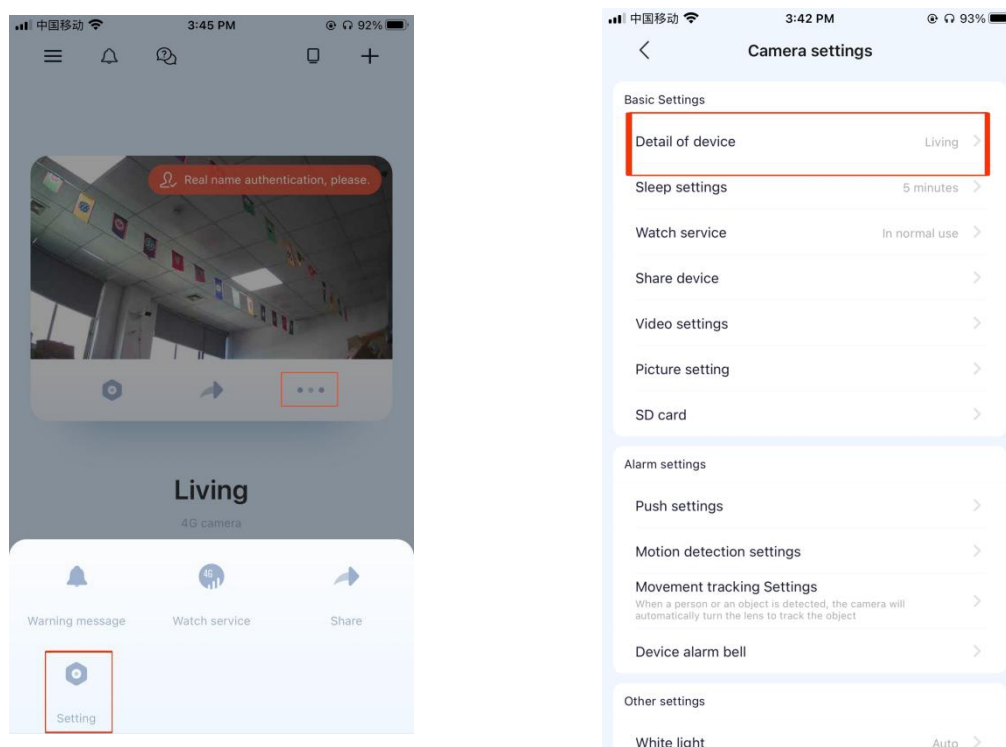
中国移动 3:45 PM 92%

Real name authentication, please.

Living
4G camera

Warning message
4G
Watch service
Share
Setting

中国移动 3:42 PM 93%

Camera settings

Basic Settings
Detail of device Living
Sleep settings 5 minutes
Watch service In normal use
Share device
Video settings
Picture setting
SD card

Alarm settings
Push settings
Motion detection settings
Movement tracking Settings
When a person or an object is detected, the camera will automatically turn the lens to track the object
Device alarm bell

Other settings
White light Auto